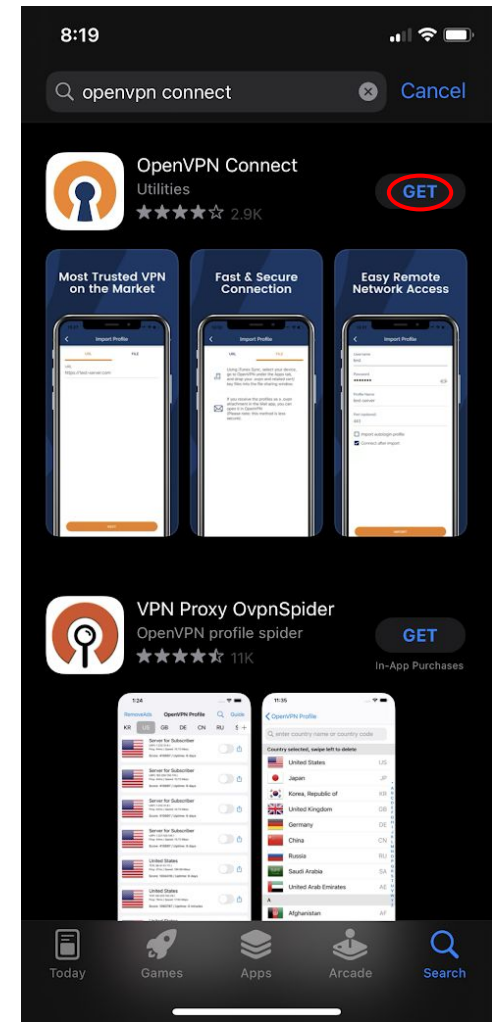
8:19

openvpn connect

Cancel

OpenVPN Connect
Utilities
2.9K

GET

Most Trusted VPN on the Market

Import Profile
URL FILE
URL
https://test-server.com
NEXT

Fast & Secure Connection

Import Profile
URL FILE
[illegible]

Easy Remote Network Access

Import Profile
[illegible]

VPN Proxy OvpnSpider
OpenVPN profile spider
11K

GET
In-App Purchases

1:24
Removeads OpenVPN Profile Guide
KR US GB DE CN RU
Server for Subscriber
Server for Subscriber
Server for Subscriber
Server for Subscriber
United States
United States

11:35
OpenVPN Profile
enter country name or country code
Country selected, swipe left to delete
United States US
Japan JP
Korea, Republic of KR
United Kingdom GB
Germany DE
China CN
Russia RU
Saudi Arabia SA
United Arab Emirates AE
A
Afghanistan AF

Today
Games
Apps
Arcade
Search